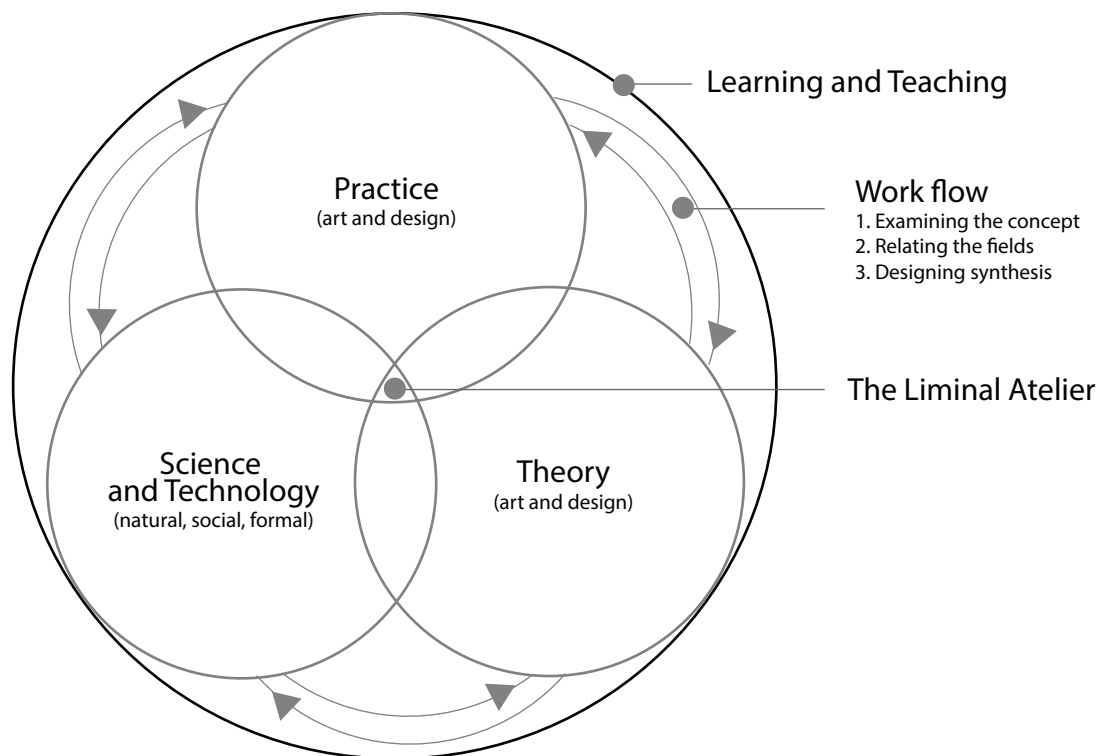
Learning and Teaching

Practice
(art and design)

Work flow
1. Examining the concept
2. Relating the fields
3. Designing synthesis

The Liminal Atelier

Science and Technology
(natural, social, formal)

Theory
(art and design)